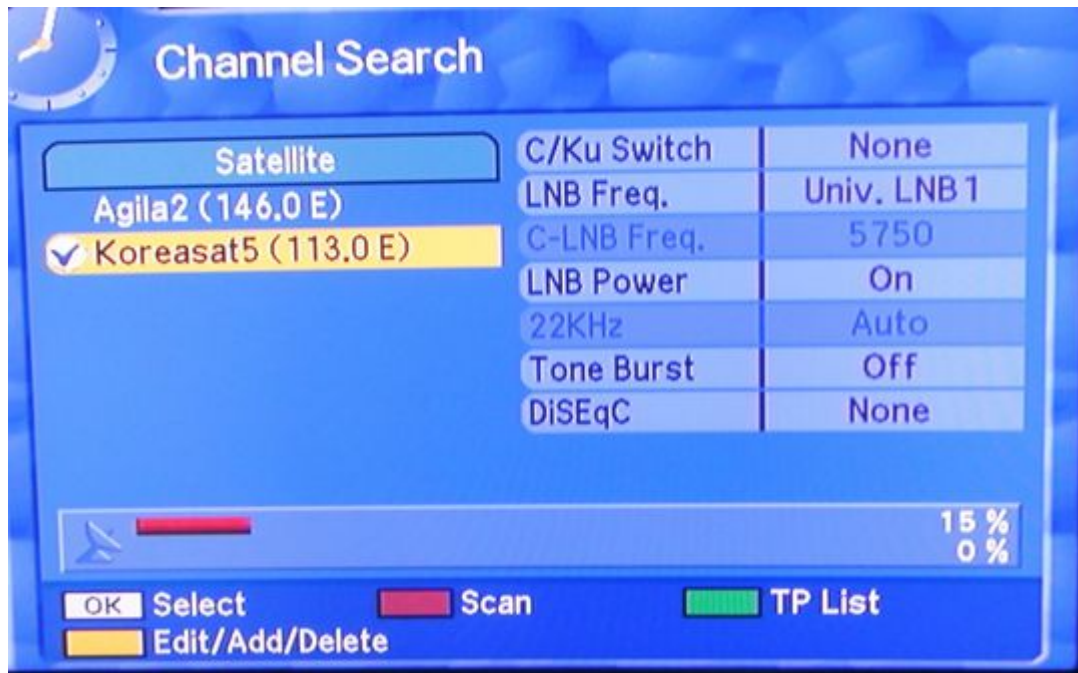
Channel Search

Satellite
Agila2 (146.0 E)
✓ Koreasat5 (113.0 E)

| | |
|---|---|
| C/Ku Switch | None |
| LNB Freq. | Univ. LNB1 |
| C-LNB Freq. | 5750 |
| LNB Power | On |
| 22KHz | Auto |
| Tone Burst | Off |
| DiSEqC | None |

15 %
0 %

OK Select
Scan
TP List
Edit/Add/Delete